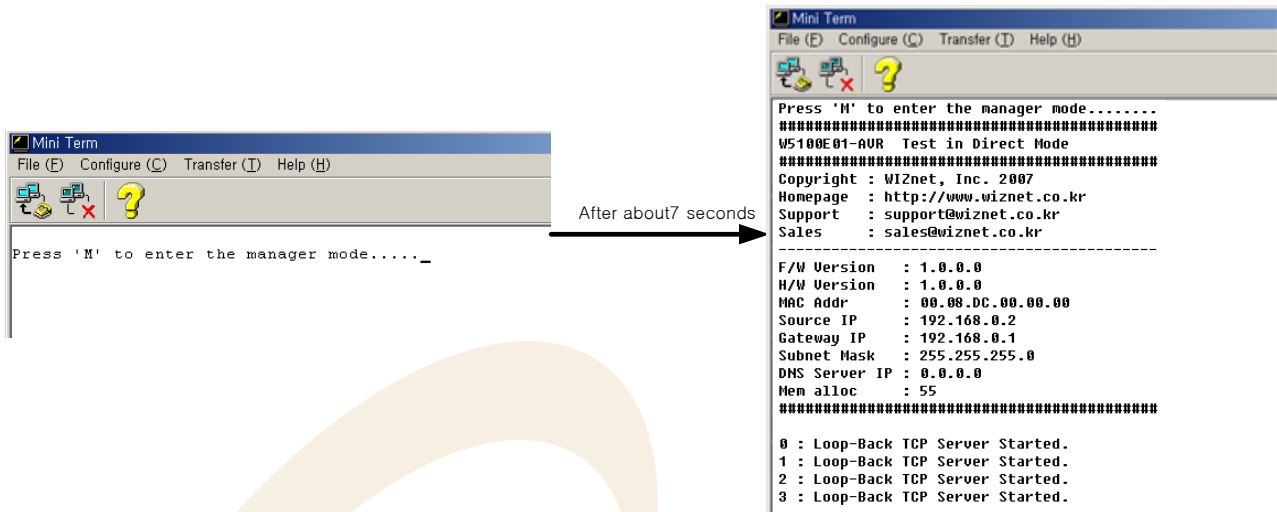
Mini Term

File (F) Configure (C) Transfer (T) Help (H)

Press 'M' to enter the manager mode....._

After about7 seconds

Mini Term

File (F) Configure (C) Transfer (T) Help (H)

Press 'M' to enter the manager mode........
############################################
W5100E01-AVR Test in Direct Mode
############################################
Copyright : WIZnet, Inc. 2007
Homepage : http://www.wiznet.co.kr
Support : support@wiznet.co.kr
Sales : sales@wiznet.co.kr
--------------------------------------------
F/W Version : 1.0.0.0
H/W Version : 1.0.0.0
MAC Addr : 00.08.DC.00.00.00
Source IP : 192.168.0.2
Gateway IP : 192.168.0.1
Subnet Mask : 255.255.255.0
DNS Server IP : 0.0.0.0
Mem alloc : 55
############################################

0 : Loop-Back TCP Server Started.
1 : Loop-Back TCP Server Started.
2 : Loop-Back TCP Server Started.
3 : Loop-Back TCP Server Started.